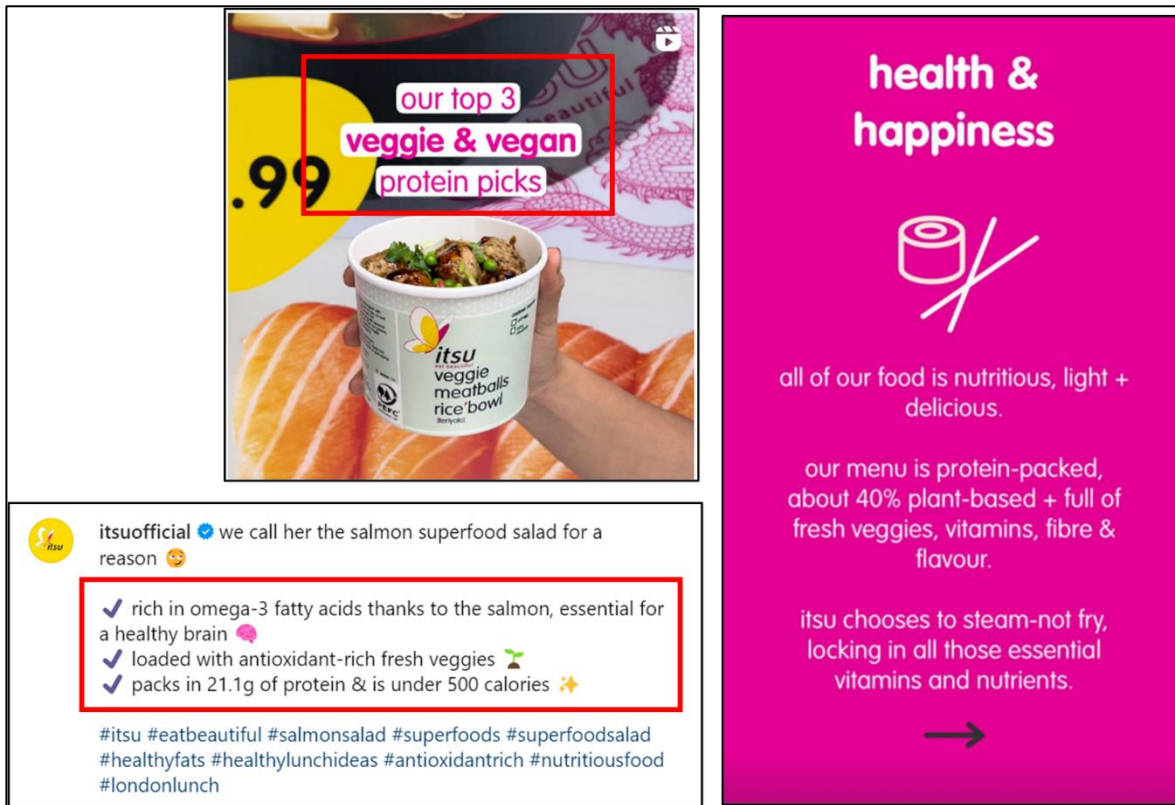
.99

our top 3
veggie & vegan
protein picks

itsu
eat beautiful
veggie meatballs rice'bowl
(teriyaki)

itsuofficial we call her the salmon superfood salad for a reason 😋

✔ rich in omega-3 fatty acids thanks to the salmon, essential for a healthy brain 🧠
✔ loaded with antioxidant-rich fresh veggies 🌱
✔ packs in 21.1g of protein & is under 500 calories ✨

#itsu #eatbeautiful #salmonsalad #superfoods #superfoodsalad #healthyfats #healthylunchideas #antioxidantrich #nutritiousfood #londonlunch

health & happiness

all of our food is nutritious, light + delicious.

our menu is protein-packed, about 40% plant-based + full of fresh veggies, vitamins, fibre & flavour.

itsu chooses to steam-not fry, locking in all those essential vitamins and nutrients.

→